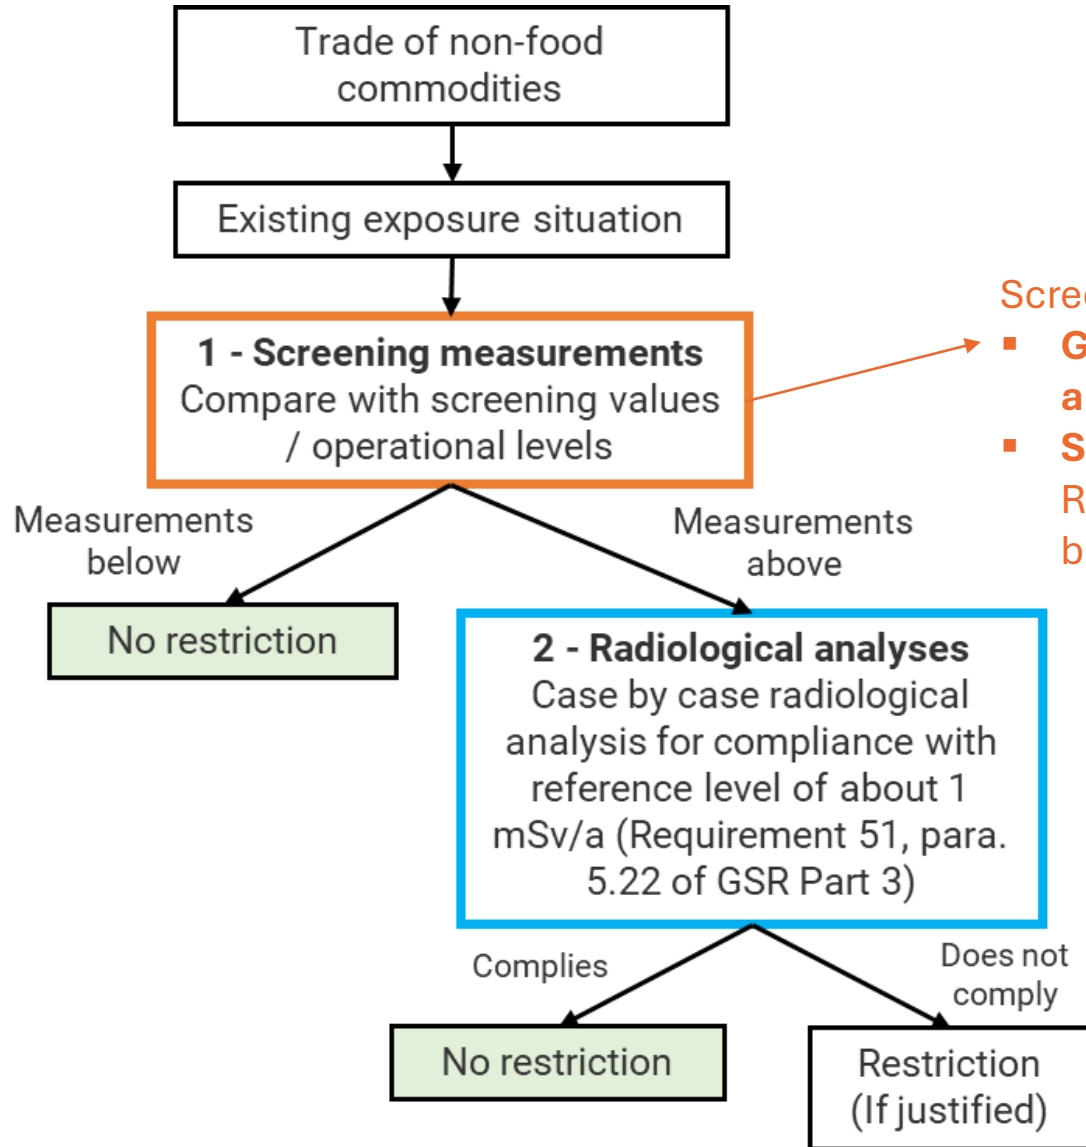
Trade of non-food commodities

Existing exposure situation

1 - Screening measurements
Compare with screening values / operational levels

Scree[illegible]
▪ G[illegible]
a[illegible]
▪ S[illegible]
R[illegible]
b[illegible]

Measurements below

No restriction

Measurements above

2 - Radiological analyses
Case by case radiological analysis for compliance with reference level of about 1 mSv/a (Requirement 51, para. 5.22 of GSR Part 3)

Complies

No restriction

Does not comply

Restriction (If justified)